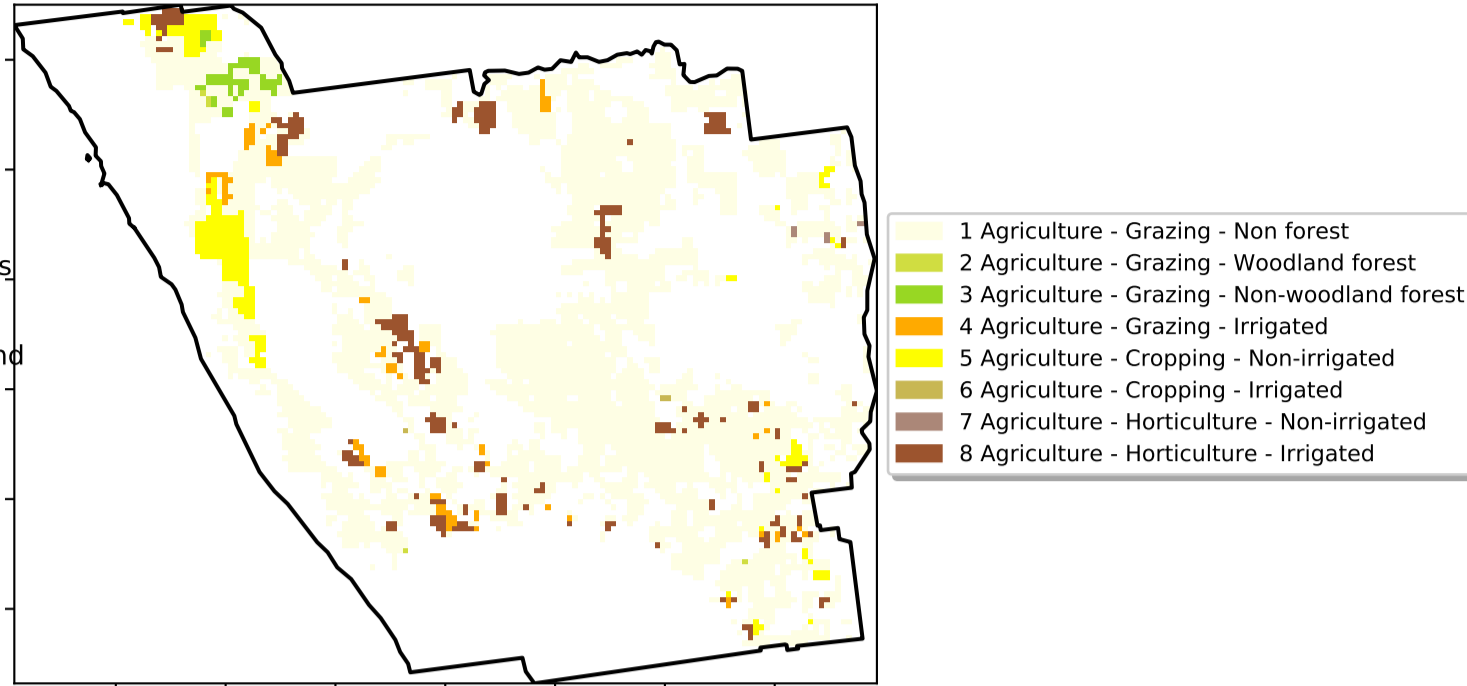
s

nd

1 Agriculture - Grazing - Non forest
2 Agriculture - Grazing - Woodland forest
3 Agriculture - Grazing - Non-woodland forest
4 Agriculture - Grazing - Irrigated
5 Agriculture - Cropping - Non-irrigated
6 Agriculture - Cropping - Irrigated
7 Agriculture - Horticulture - Non-irrigated
8 Agriculture - Horticulture - Irrigated